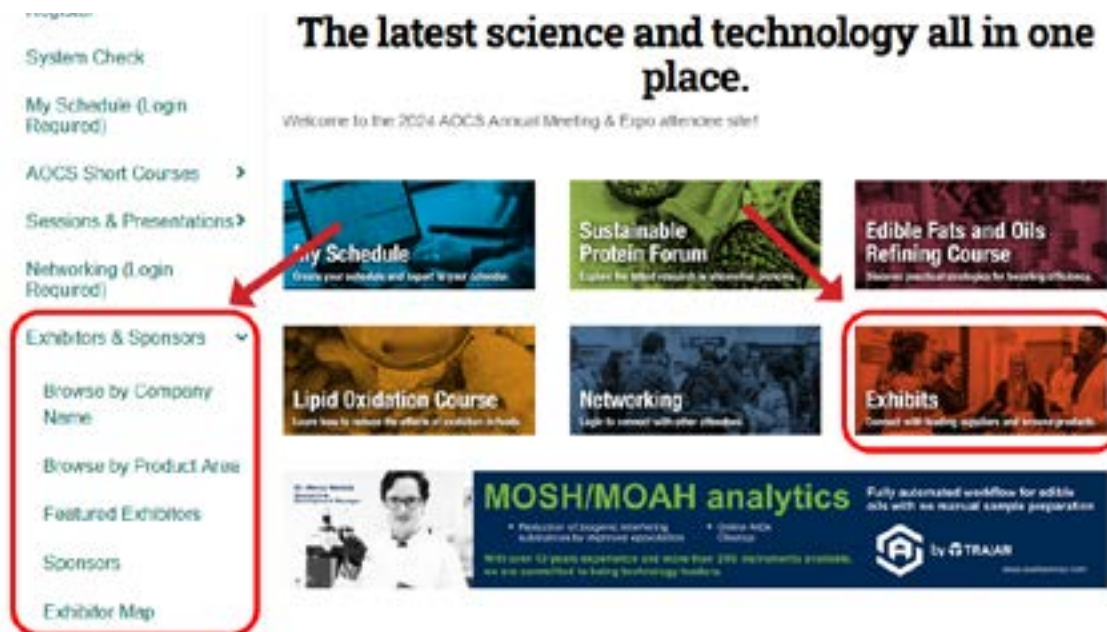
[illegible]

System Check

My Schedule (Login Required)

AOCS Short Courses >

Sessions & Presentations >

Networking (Login Required)

Exhibitors & Sponsors

Browse by Company Name

Browse by Product Area

Featured Exhibitors

Sponsors

Exhibitor Map

The latest science and technology all in one place.

Welcome to the 2024 AOCS Annual Meeting & Expo attendee site!

My Schedule
Create your schedule and export to your calendar.

Sustainable Protein Forum
Explore the latest research in alternative proteins.

Edible Fats and Oils Refining Course
Discover practical strategies for boosting efficiency.

Lipid Oxidation Course
Learn how to reduce the effects of oxidation in foods.

Networking
Login to connect with other attendees.

Exhibits
Connect with leading suppliers and browse products.

MOSH/MOAH analytics

Fully automated workflow for edible oils with no manual sample preparation

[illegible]

by TRAJAN